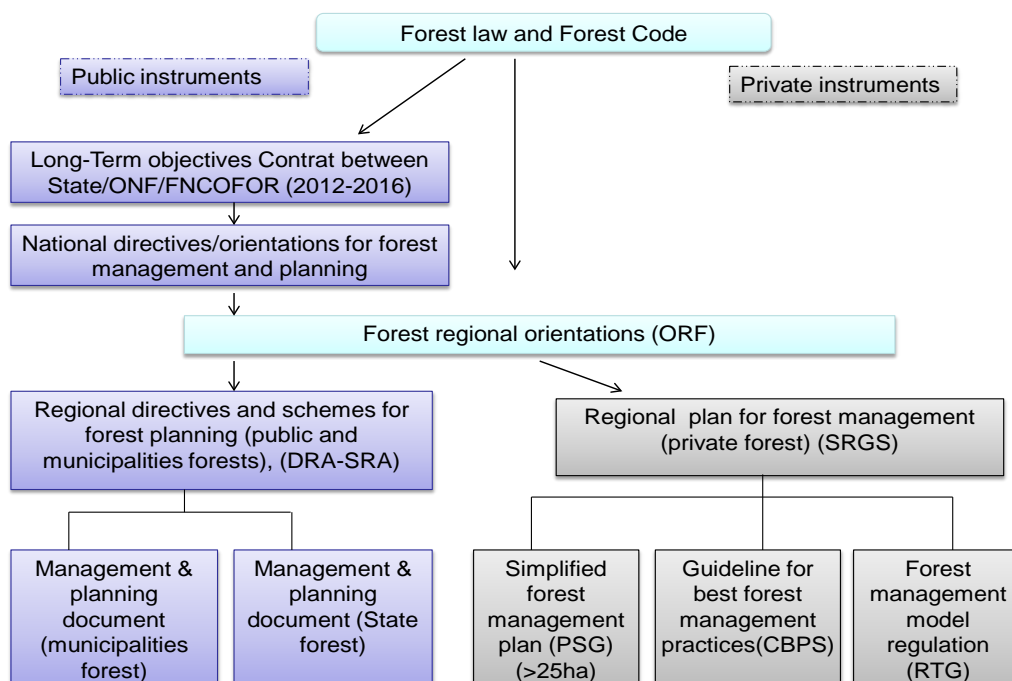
Forest law and Forest Code

Public instruments

Private instruments

Long-Term objectives Contrat between State/ONF/FNCOFOR (2012-2016)

National directives/orientations for forest management and planning

Forest regional orientations (ORF)

Regional directives and schemes for forest planning (public and municipalities forests), (DRA-SRA)

Regional plan for forest management (private forest) (SRGS)

Management & planning document (municipalities forest)

Management & planning document (State forest)

Simplified forest management plan (PSG) (>25ha)

Guideline for best forest management practices(CBPS)

Forest management model regulation (RTG)